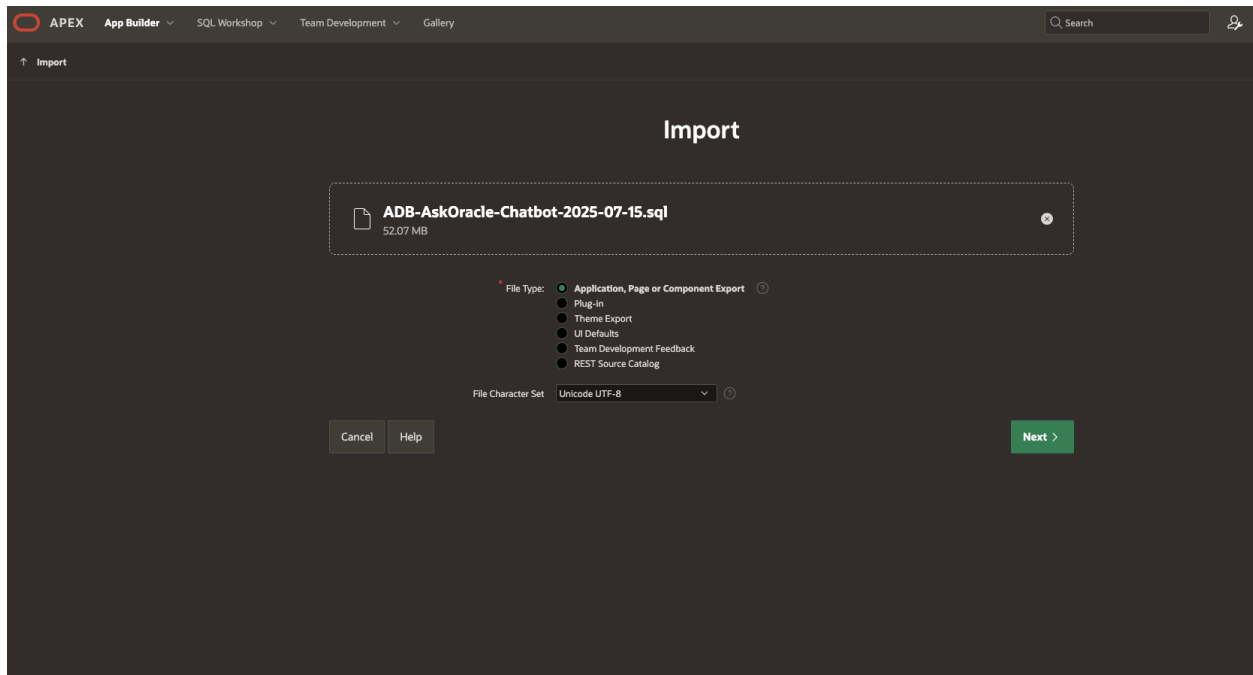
APEX App Builder SQL Workshop Team Development Gallery Search

↑ Import

Import

ADB-AskOracle-Chatbot-2025-07-15.sql
52.07 MB

* File Type:
Application, Page or Component Export
Plug-in
Theme Export
UI Defaults
Team Development Feedback
REST Source Catalog

File Character Set Unicode UTF-8

Cancel Help

Next >